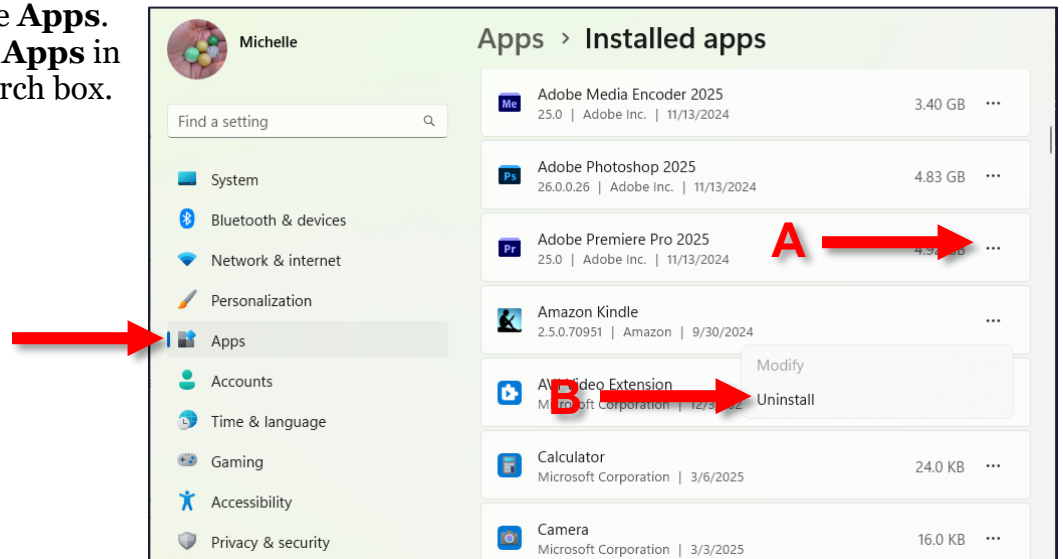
e **Apps**.
**Apps** in
rch box.

Michelle

Find a setting

System
Bluetooth & devices
Network & internet
Personalization
Apps
Accounts
Time & language
Gaming
Accessibility
Privacy & security

Apps > Installed apps

Adobe Media Encoder 2025
25.0 | Adobe Inc. | 11/13/2024
3.40 GB ···

Adobe Photoshop 2025
26.0.0.26 | Adobe Inc. | 11/13/2024
4.83 GB ···

Adobe Premiere Pro 2025
25.0 | Adobe Inc. | 11/13/2024
4.9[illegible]B ···

A

Amazon Kindle
2.5.0.70951 | Amazon | 9/30/2024
···

Modify
Uninstall

AV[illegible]ideo Extension
M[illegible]oft Corporation | 12/3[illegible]2

B

Calculator
Microsoft Corporation | 3/6/2025
24.0 KB ···

Camera
Microsoft Corporation | 3/3/2025
16.0 KB ···